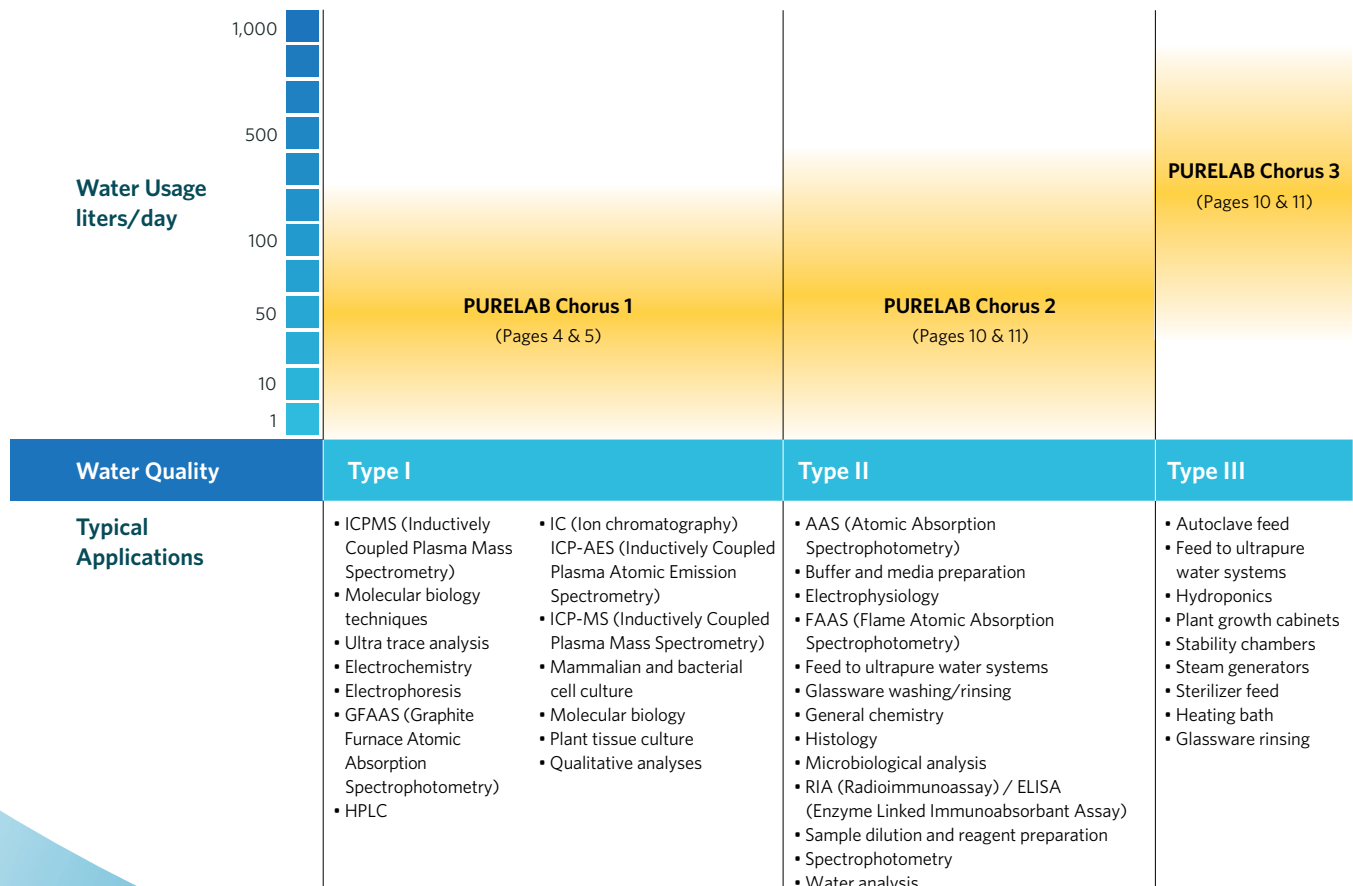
1,000

500

Water Usage liters/day

100

50

10

1

PURELAB Chorus 1
(Pages 4 & 5)

PURELAB Chorus 2
(Pages 10 & 11)

PURELAB Chorus 3
(Pages 10 & 11)

| Water Quality | Type I | | Type II | Type III |
|---|---|---|---|---|
| Typical Applications | • ICPMS (Inductively Coupled Plasma Mass Spectrometry)<br>• Molecular biology techniques<br>• Ultra trace analysis<br>• Electrochemistry<br>• Electrophoresis<br>• GFAAS (Graphite Furnace Atomic Absorption Spectrophotometry)<br>• HPLC | • IC (Ion chromatography) ICP-AES (Inductively Coupled Plasma Atomic Emission Spectrometry)<br>• ICP-MS (Inductively Coupled Plasma Mass Spectrometry)<br>• Mammalian and bacterial cell culture<br>• Molecular biology<br>• Plant tissue culture<br>• Qualitative analyses | • AAS (Atomic Absorption Spectrophotometry)<br>• Buffer and media preparation<br>• Electrophysiology<br>• FAAS (Flame Atomic Absorption Spectrophotometry)<br>• Feed to ultrapure water systems<br>• Glassware washing/rinsing<br>• General chemistry<br>• Histology<br>• Microbiological analysis<br>• RIA (Radioimmunoassay) / ELISA (Enzyme Linked Immunoabsorbant Assay)<br>• Sample dilution and reagent preparation<br>• Spectrophotometry<br>• Water analysis | • Autoclave feed<br>• Feed to ultrapure water systems<br>• Hydroponics<br>• Plant growth cabinets<br>• Stability chambers<br>• Steam generators<br>• Sterilizer feed<br>• Heating bath<br>• Glassware rinsing |